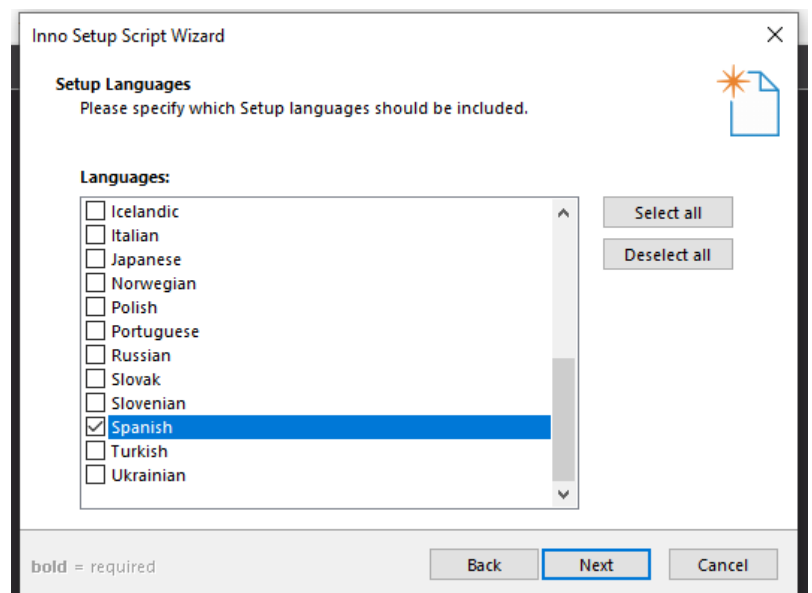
Inno Setup Script Wizard

Setup Languages
Please specify which Setup languages should be included.

Languages:

Icelandic
Italian
Japanese
Norwegian
Polish
Portuguese
Russian
Slovak
Slovenian
Spanish
Turkish
Ukrainian

Select all
Deselect all

bold = required

Back
Next
Cancel